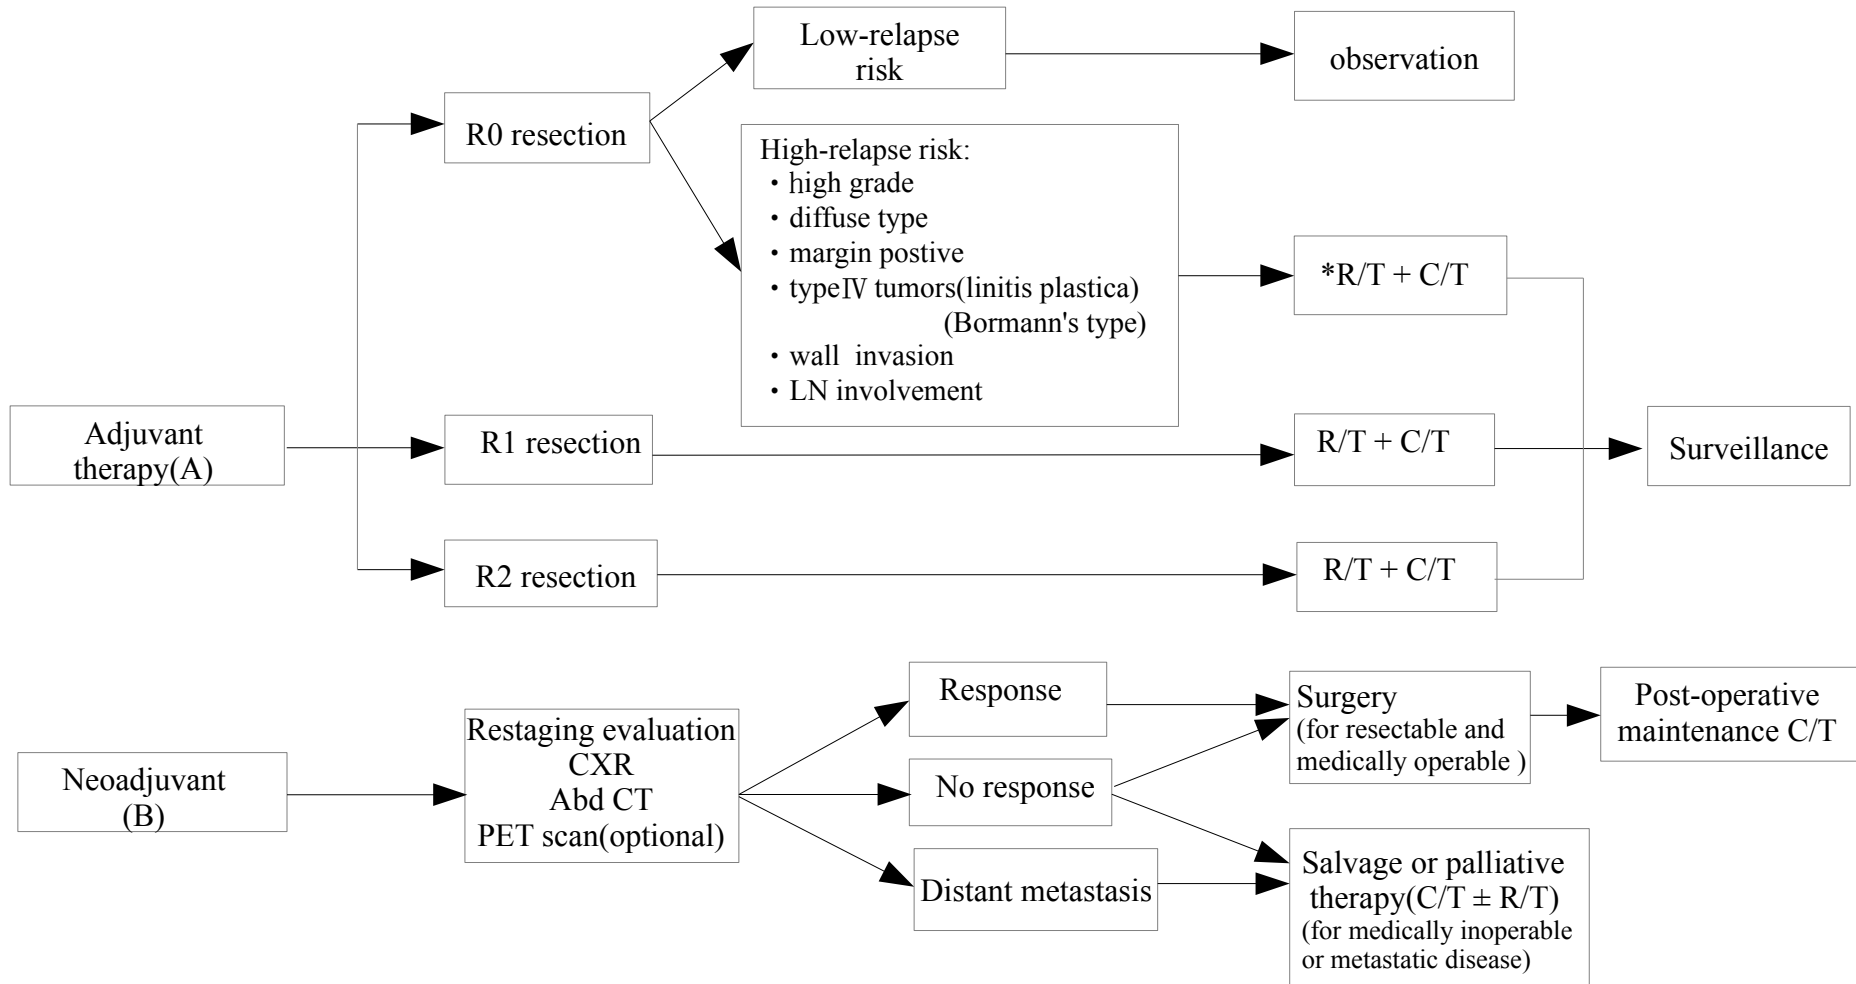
Adjuvant therapy(A)

R0 resection

Low-relapse risk

observation

High-relapse risk:
・high grade
・diffuse type
・margin postive
・typeⅣ tumors(linitis plastica) (Bormann's type)
・wall invasion
・LN involvement

*R/T + C/T

R1 resection

R/T + C/T

R2 resection

R/T + C/T

Surveillance

Neoadjuvant (B)

Restaging evaluation
CXR
Abd CT
PET scan(optional)

Response

No response

Distant metastasis

Surgery
(for resectable and medically operable )

Post-operative maintenance C/T

Salvage or palliative therapy(C/T ± R/T)
(for medically inoperable or metastatic disease)